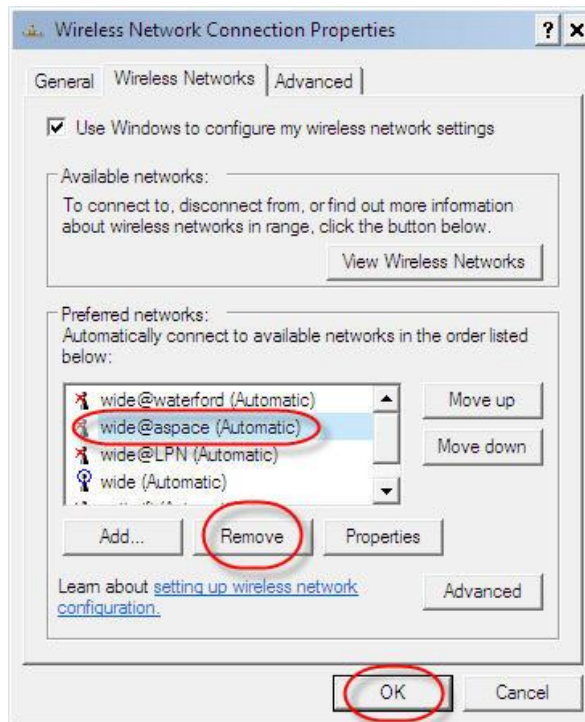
Wireless Network Connection Properties

? ×

General | Wireless Networks | Advanced

Use Windows to configure my wireless network settings

Available networks:

To connect to, disconnect from, or find out more information about wireless networks in range, click the button below.

View Wireless Networks

Preferred networks:

Automatically connect to available networks in the order listed below:

wide@waterford (Automatic)

wide@aspace (Automatic)

wide@LPN (Automatic)

wide (Automatic)

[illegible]

Move up

Move down

Add...

Remove

Properties

Learn about setting up wireless network configuration.

Advanced

OK

Cancel